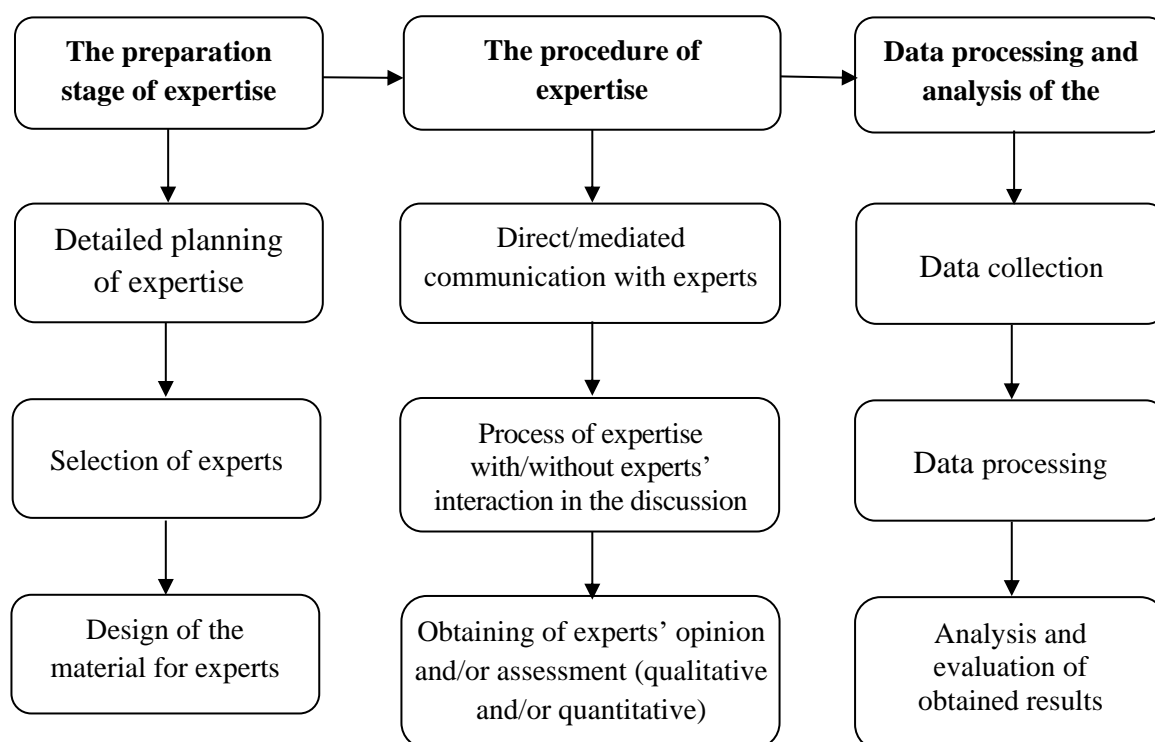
The preparation stage of expertise

The procedure of expertise

Data processing and analysis of the

Detailed planning of expertise

Direct/mediated communication with experts

Data collection

Selection of experts

Process of expertise with/without experts' interaction in the discussion

Data processing

Design of the material for experts

Obtaining of experts' opinion and/or assessment (qualitative and/or quantitative)

Analysis and evaluation of obtained results